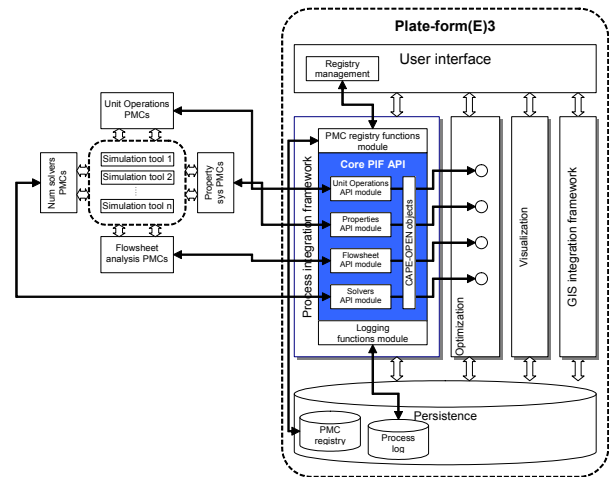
Plate-form(E)3

User interface

Registry management

Unit Operations PMCs

Num solvers PMCs

Simulation tool 1

Simulation tool 2

...

Simulation tool n

Property sys PMCs

Flowsheet analysis PMCs

Process integration framework

PMC registry functions module

Core PIF API

Unit Operations API module

Properties API module

Flowsheet API module

Solvers API module

CAPE-OPEN objects

Logging functions module

Optimization

Visualization

GIS integration framework

Persistence

PMC registry

Process log